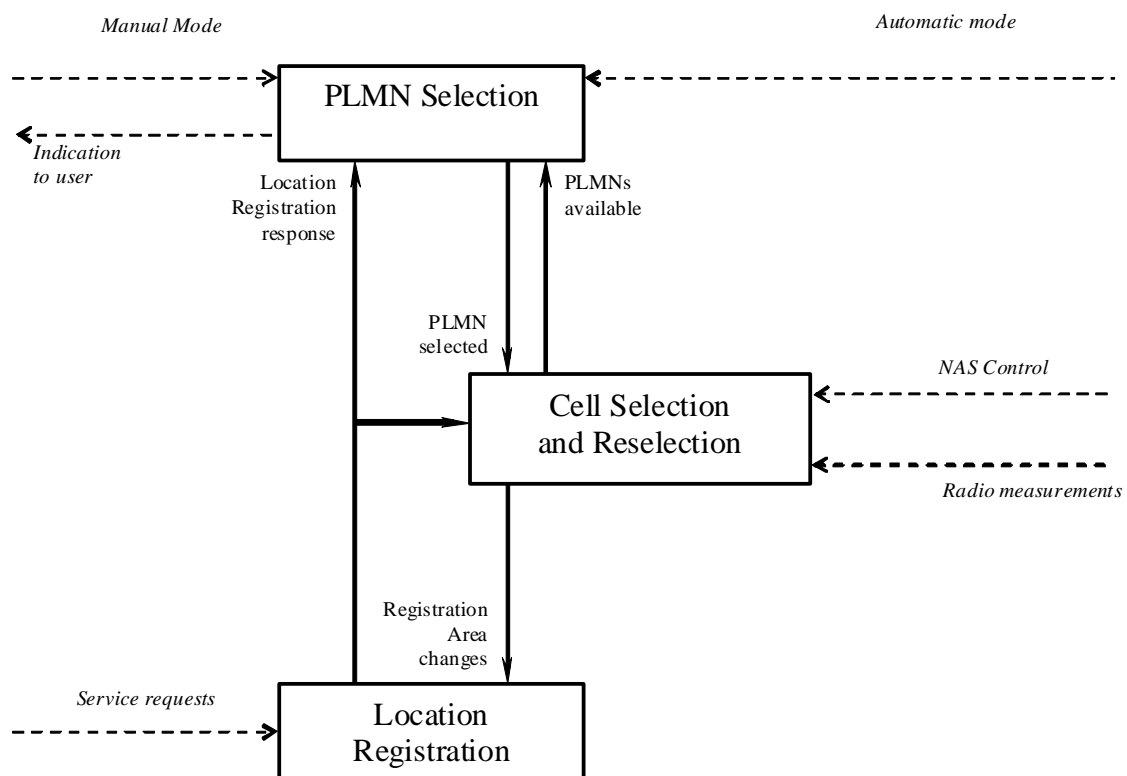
Manual Mode

Automatic mode

PLMN Selection

Indication to user

Location Registration response

PLMNs available

PLMN selected

NAS Control

Cell Selection and Reselection

Radio measurements

Registration Area changes

Service requests

Location Registration